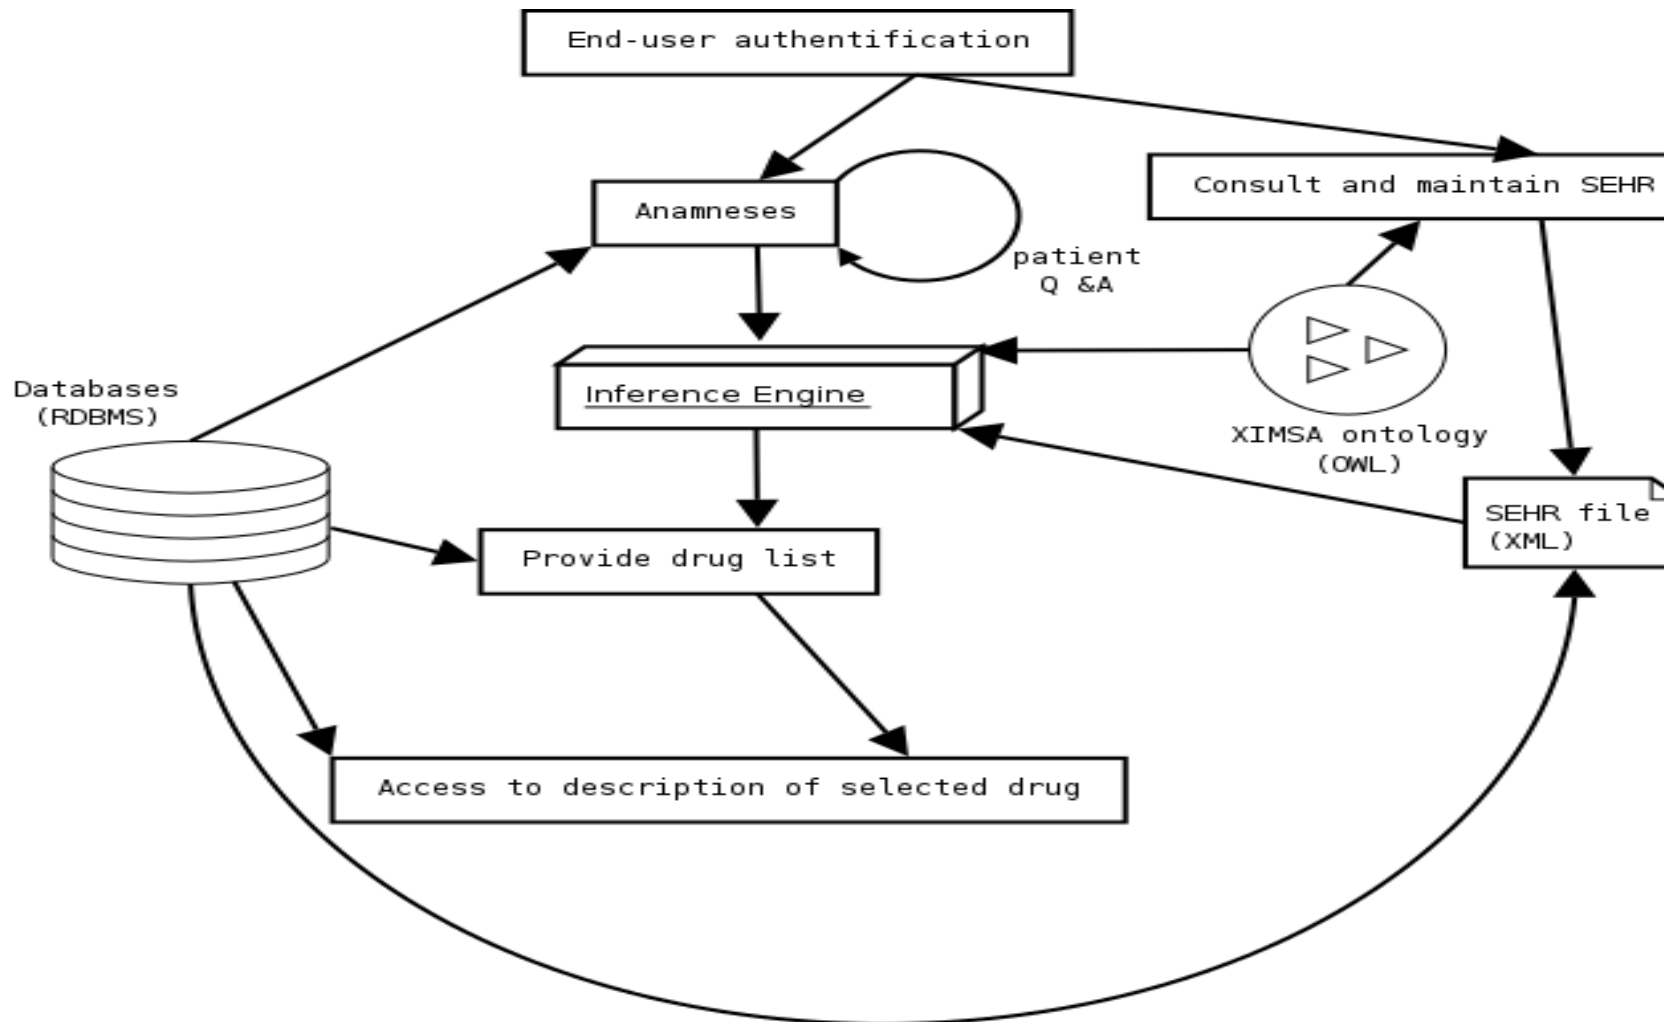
End-user authentification

Anamneses

patient Q &A

Consult and maintain SEHR

Databases (RDBMS)

Inference Engine

XIMSA ontology (OWL)

SEHR file (XML)

Provide drug list

Access to description of selected drug